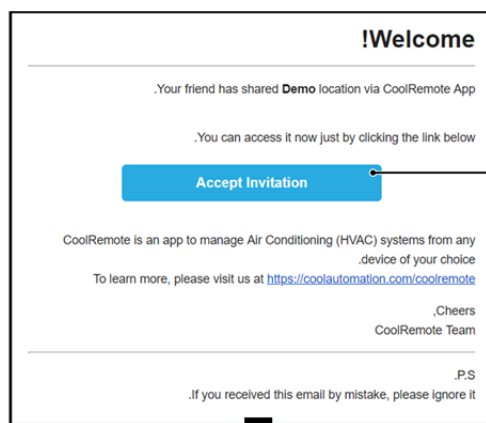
!Welcome

.Your friend has shared **Demo** location via CoolRemote App

.You can access it now just by clicking the link below

Accept Invitation

CoolRemote is an app to manage Air Conditioning (HVAC) systems from any .device of your choice
To learn more, please visit us at https://coolautomation.com/coolremote

,Cheers
CoolRemote Team

.P.S
.If you received this email by mistake, please ignore it